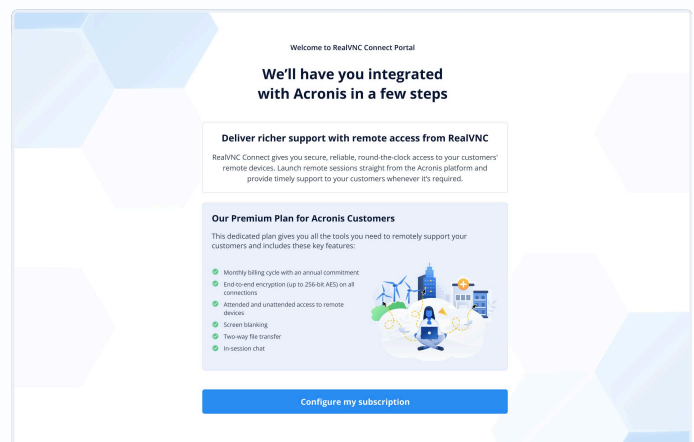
Welcome to RealVNC Connect Portal

We'll have you integrated with Acronis in a few steps

Deliver richer support with remote access from RealVNC

RealVNC Connect gives you secure, reliable, round-the-clock access to your customers' remote devices. Launch remote sessions straight from the Acronis platform and provide timely support to your customers whenever it's required.

Our Premium Plan for Acronis Customers

This dedicated plan gives you all the tools you need to remotely support your customers and includes these key features:

Monthly billing cycle with an annual commitment

End-to-end encryption (up to 256-bit AES) on all connections

Attended and unattended access to remote devices

Screen blanking

Two-way file transfer

In-session chat

Configure my subscription